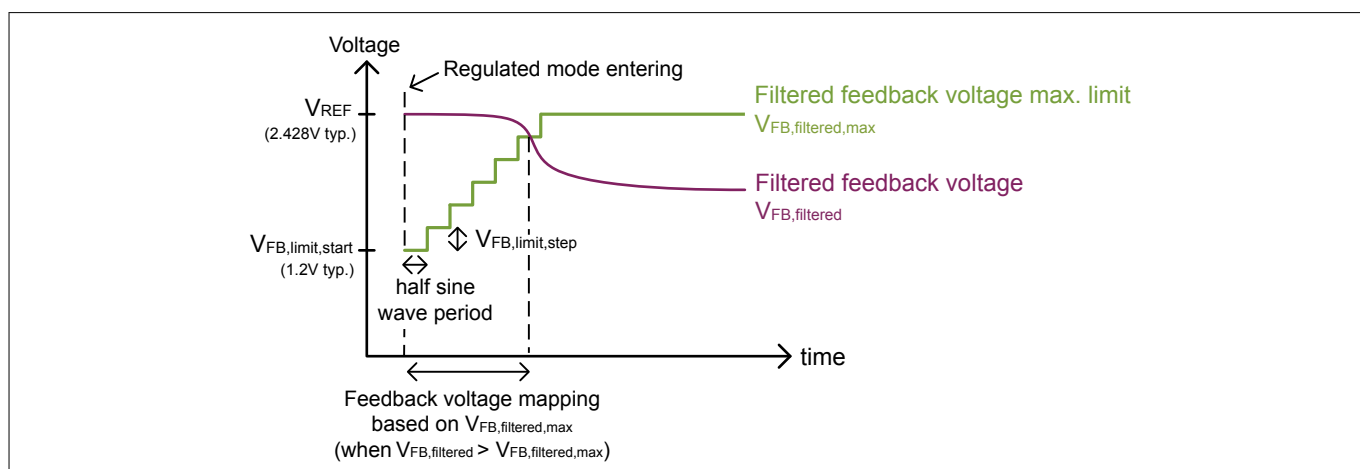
Voltage

Regulated mode entering

$V_{REF}$
(2.428V typ.)

Filtered feedback voltage max. limit
$V_{FB,filtered,max}$

Filtered feedback voltage
$V_{FB,filtered}$

$V_{FB,limit,start}$
(1.2V typ.)

$V_{FB,limit,step}$

half sine wave period

time

Feedback voltage mapping based on $V_{FB,filtered,max}$
(when $V_{FB,filtered}$ > $V_{FB,filtered,max}$)